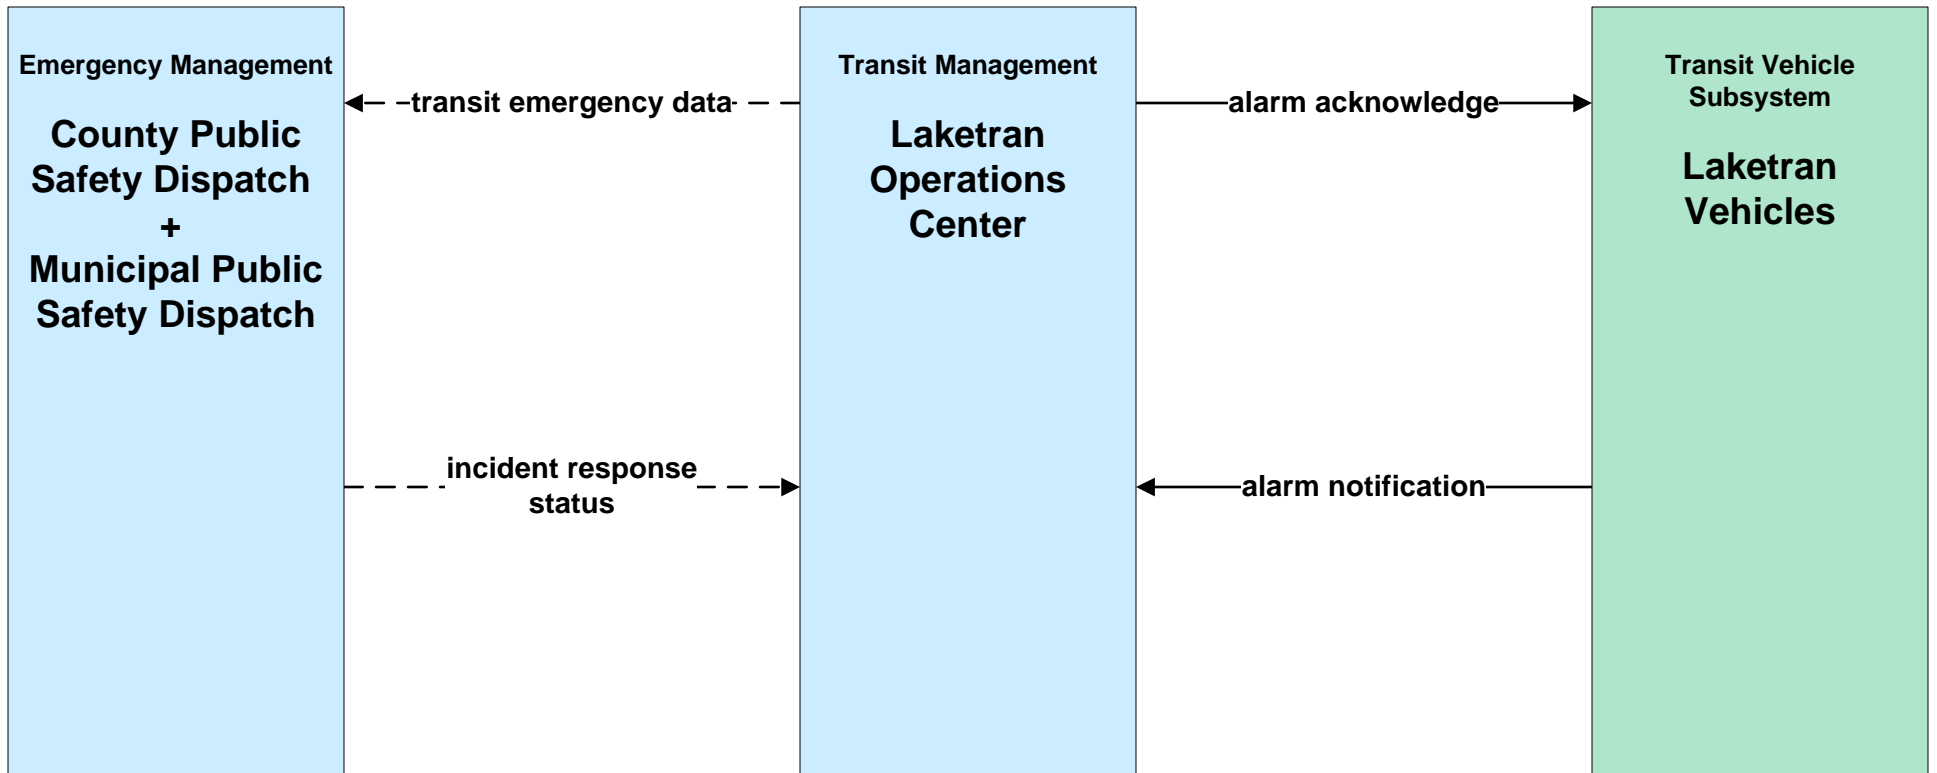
Emergency Management

County Public Safety Dispatch
+
Municipal Public Safety Dispatch

transit emergency data

incident response status

Transit Management

Laketran Operations Center

alarm acknowledge

alarm notification

Transit Vehicle Subsystem

Laketran Vehicles